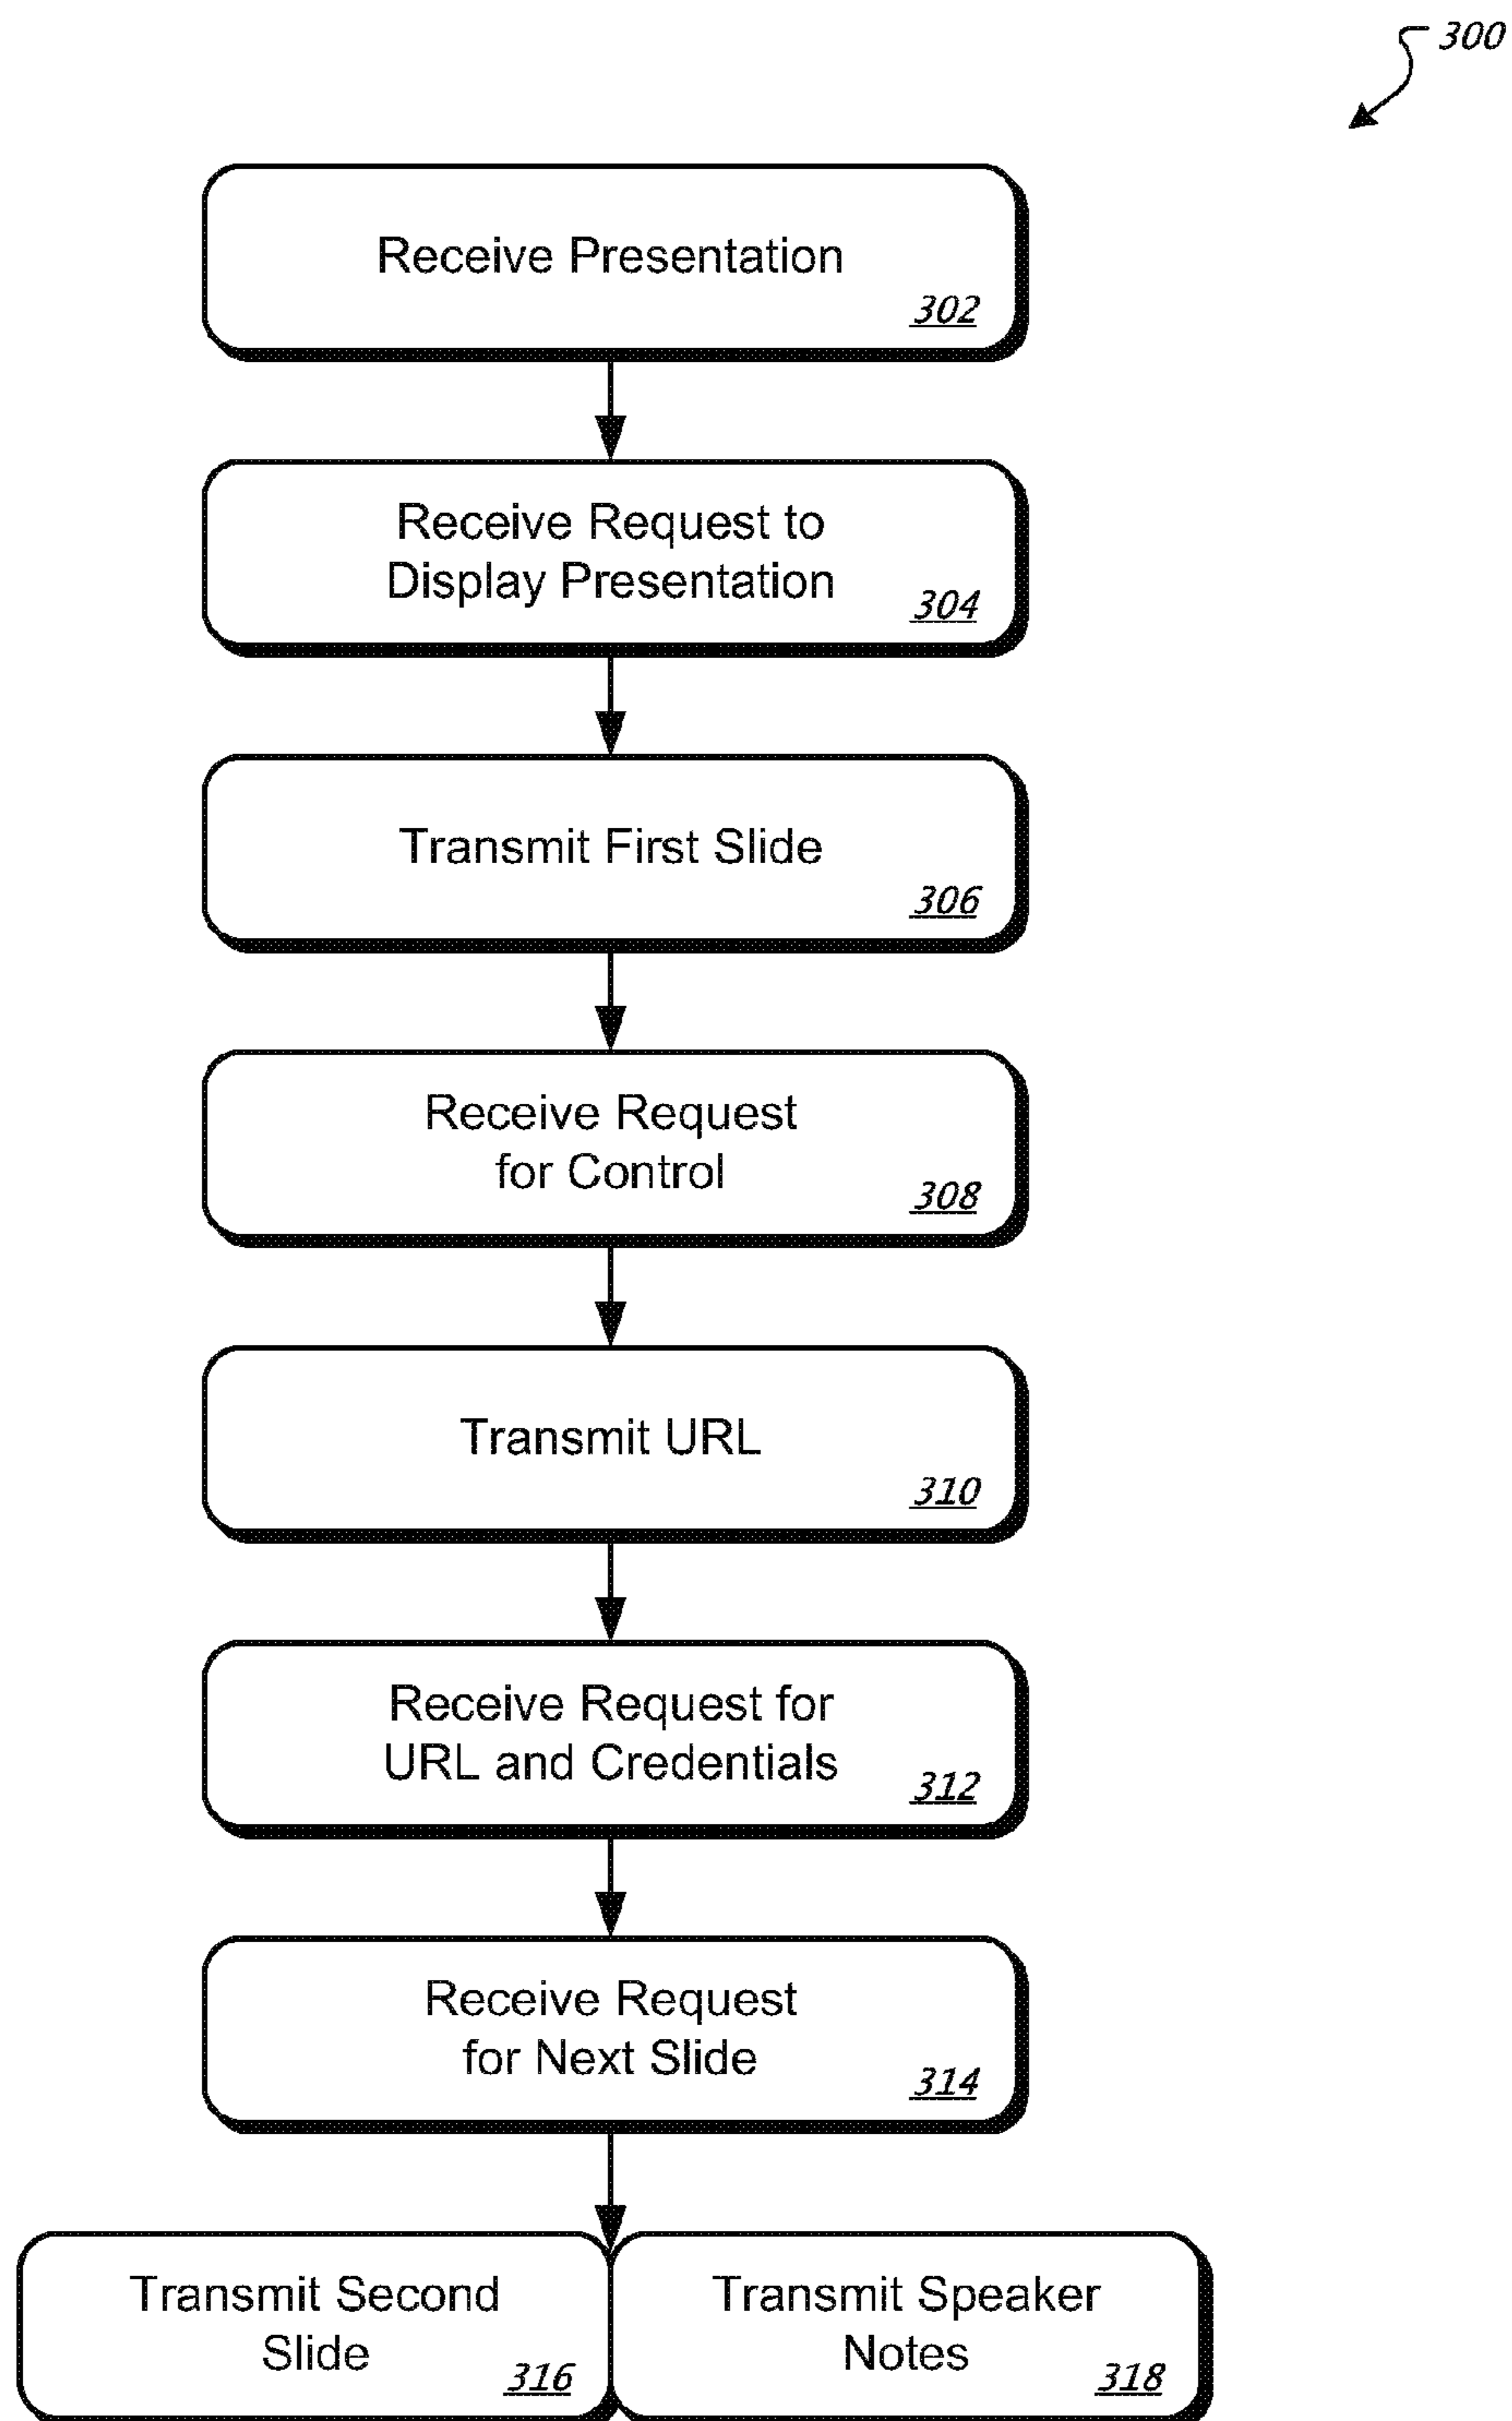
300

Receive Presentation
302

Receive Request to Display Presentation
304

Transmit First Slide
306

Receive Request for Control
308

Transmit URL
310

Receive Request for URL and Credentials
312

Receive Request for Next Slide
314

Transmit Second Slide
316

Transmit Speaker Notes
318